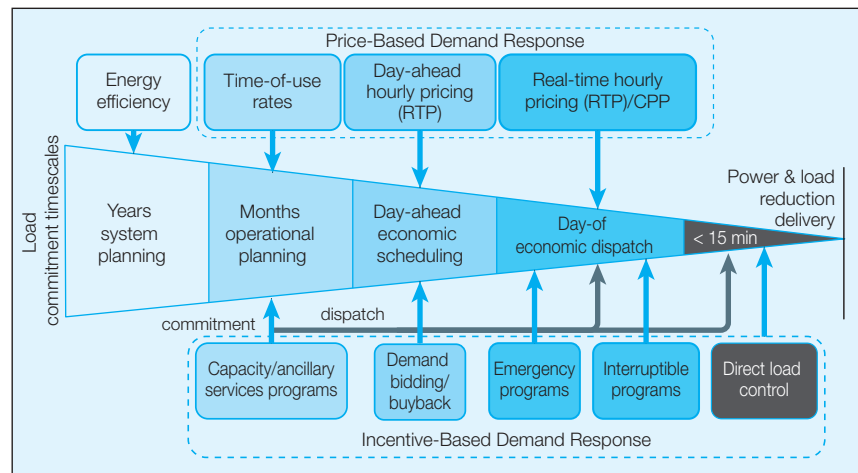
Price-Based Demand Response

Energy efficiency

Time-of-use rates

Day-ahead hourly pricing (RTP)

Real-time hourly pricing (RTP)/CPP

Load commitment timescales

Years system planning

Months operational planning

Day-ahead economic scheduling

Day-of economic dispatch

< 15 min

Power & load reduction delivery

dispatch

commitment

Capacity/ancillary services programs

Demand bidding/ buyback

Emergency programs

Interruptible programs

Direct load control

Incentive-Based Demand Response